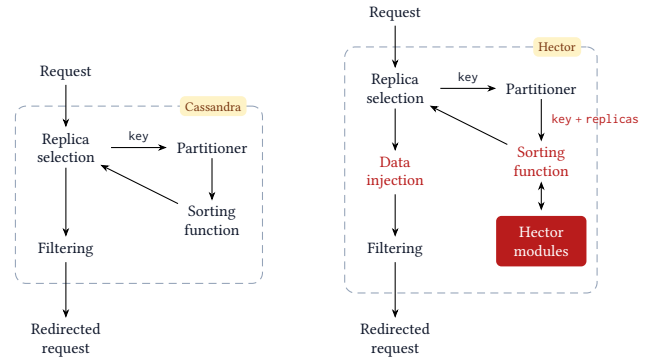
Request

Cassandra

Replica selection

key

Partitioner

Sorting function

Filtering

Redirected request

Request

Hector

Replica selection

key

Partitioner

key + replicas

Data injection

Sorting function

Hector modules

Filtering

Redirected request